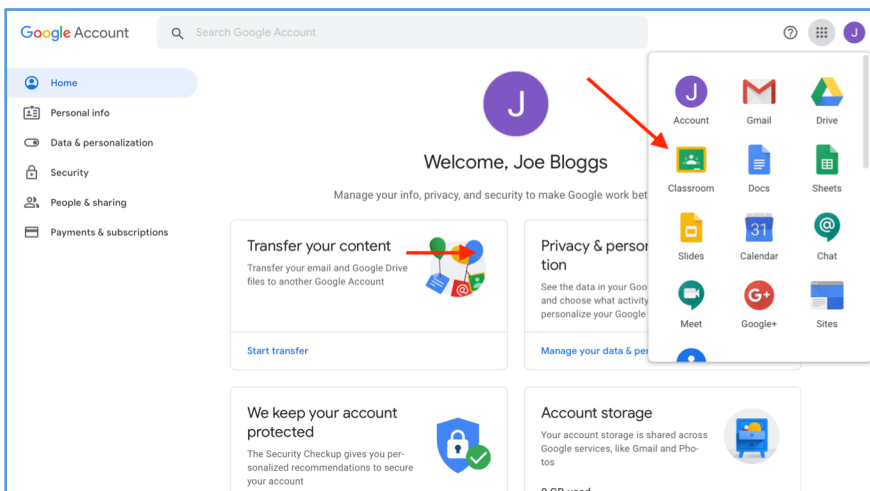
Google Account

Search Google Account

J

Home

Personal info

Data & personalization

Security

People & sharing

Payments & subscriptions

J

Welcome, Joe Bloggs

Manage your info, privacy, and security to make Google work bet

Transfer your content

Transfer your email and Google Drive files to another Google Account

Start transfer

Privacy & person tion

See the data in your Goo and choose what activity personalize your Google

Manage your data & pe

We keep your account protected

The Security Checkup gives you personalized recommendations to secure your account

Account storage

Your account storage is shared across Google services, like Gmail and Photos

J

Account

Gmail

Drive

Classroom

Docs

Sheets

Slides

31

Calendar

Chat

Meet

Google+

Sites